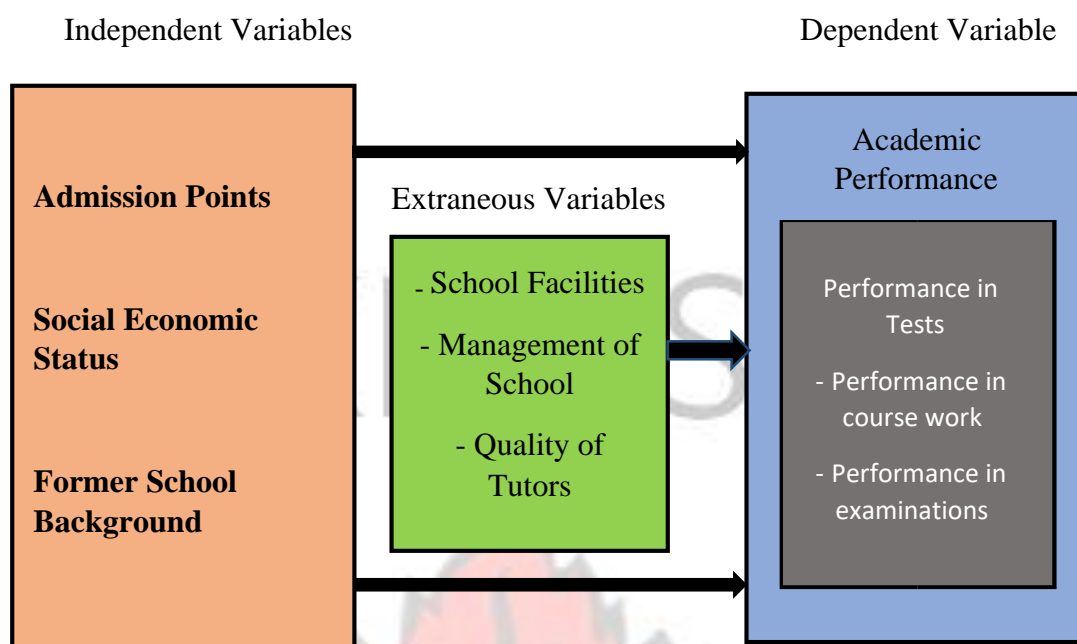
Independent Variables

Dependent Variable

Admission Points

Social Economic Status

Former School Background

Extraneous Variables

- School Facilities

- Management of School

- Quality of Tutors

Academic Performance

Performance in Tests

- Performance in course work

- Performance in examinations